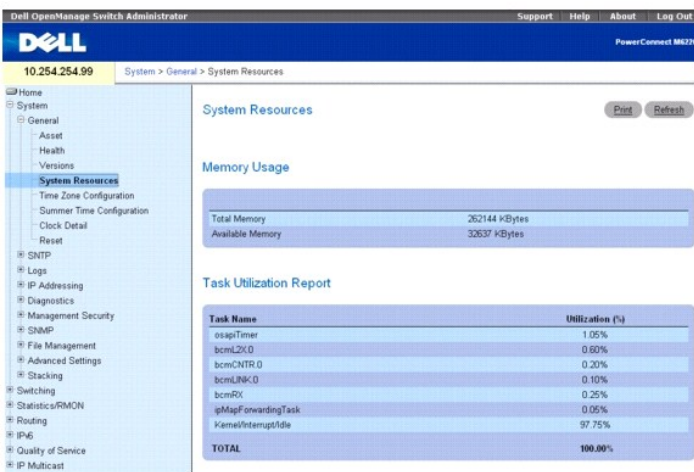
Dell OpenManage Switch Administrator

Support | Help | About | Log Out

DELL

PowerConnect M622

10.254.254.99

System > General > System Resources

Home
System
General
Asset
Health
Versions
System Resources
Time Zone Configuration
Summer Time Configuration
Clock Detail
Reset
SNTP
Logs
IP Addressing
Diagnostics
Management Security
SNMP
File Management
Advanced Settings
Stacking
Switching
Statistics/RMON
Routing
IPv6
Quality of Service
IP Multicast

System Resources

Print Refresh

Memory Usage

| | |
|---|---|
| Total Memory | 262144 KBytes |
| Available Memory | 32637 KBytes |

Task Utilization Report

| Task Name | Utilization (%) |
|---|---|
| osapiTimer | 1.05% |
| bcmL2X.0 | 0.60% |
| bcmCNTR.0 | 0.20% |
| bcmLINK.0 | 0.10% |
| bcmRX | 0.25% |
| ipMapForwardingTask | 0.05% |
| Kernel/Interrupt/Idle | 97.75% |
| TOTAL | 100.00% |